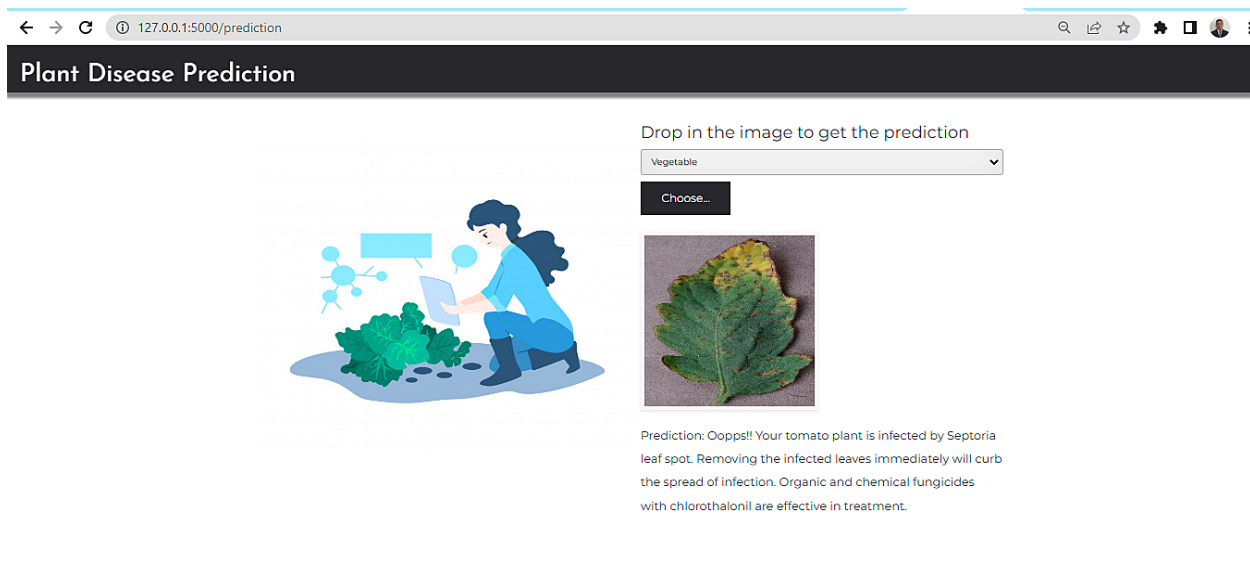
127.0.0.1:5000/prediction

Plant Disease Prediction

Drop in the image to get the prediction

Vegetable

Choose...

Prediction: Oopps!! Your tomato plant is infected by Septoria leaf spot. Removing the infected leaves immediately will curb the spread of infection. Organic and chemical fungicides with chlorothalonil are effective in treatment.